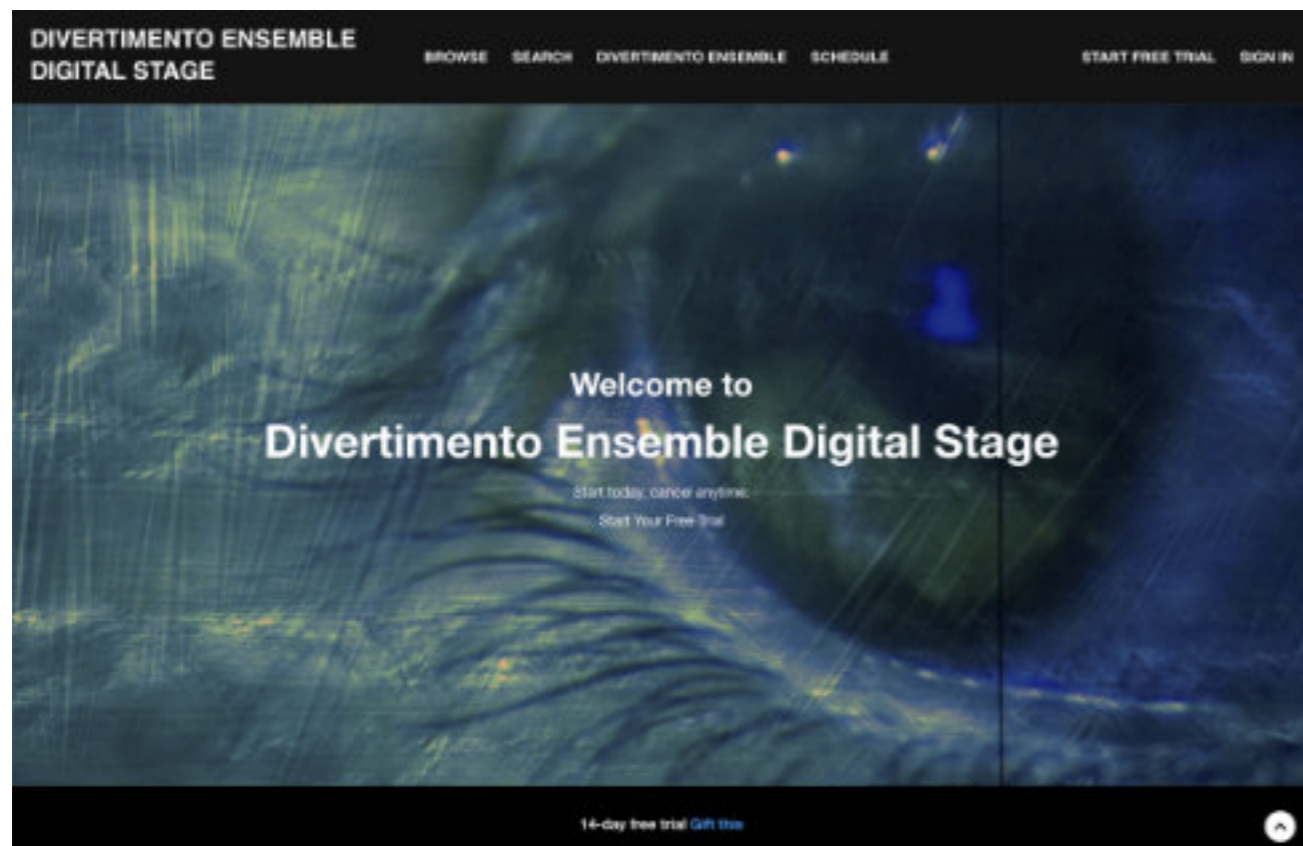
DIVERTIMENTO ENSEMBLE DIGITAL STAGE

BROWSE SEARCH DIVERTIMENTO ENSEMBLE SCHEDULE

START FREE TRIAL SIGN IN

Welcome to

Divertimento Ensemble Digital Stage

Start today, cancel anytime.

Start Your Free Trial

14-day free trial Gift this